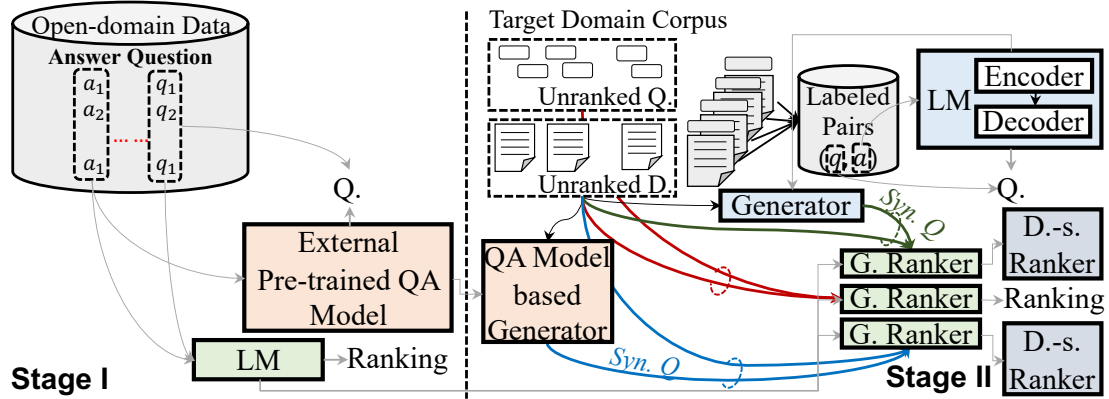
Open-domain Data

Answer Question

$a_1$ $a_2$ $a_1$

$q_1$ $q_2$ $q_1$

Q.

External Pre-trained QA Model

LM

Ranking

Stage I

Target Domain Corpus

Unranked Q.

Unranked D.

Labeled Pairs

$q$ $a$

LM

Encoder

Decoder

Q.

Generator

Syn. Q

QA Model based Generator

G. Ranker

G. Ranker

G. Ranker

D.-s. Ranker

Ranking

D.-s. Ranker

Syn. Q

Stage II